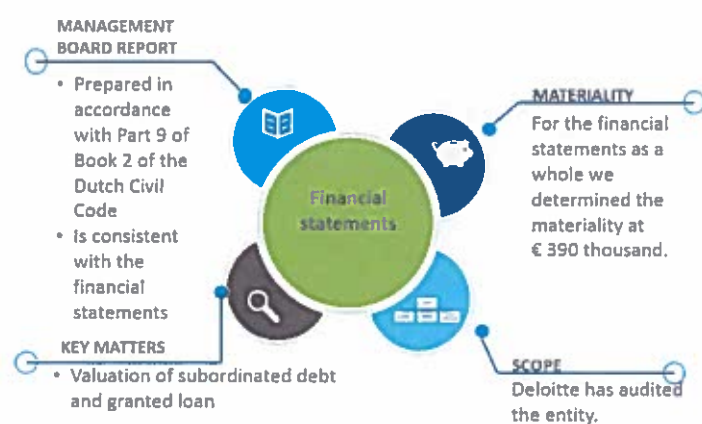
MANAGEMENT BOARD REPORT

• Prepared in accordance with Part 9 of Book 2 of the Dutch Civil Code
• Is consistent with the financial statements

MATERIALITY
For the financial statements as a whole we determined the materiality at € 390 thousand.

Financial statements

KEY MATTERS
• Valuation of subordinated debt and granted loan

SCOPE
Deloitte has audited the entity.